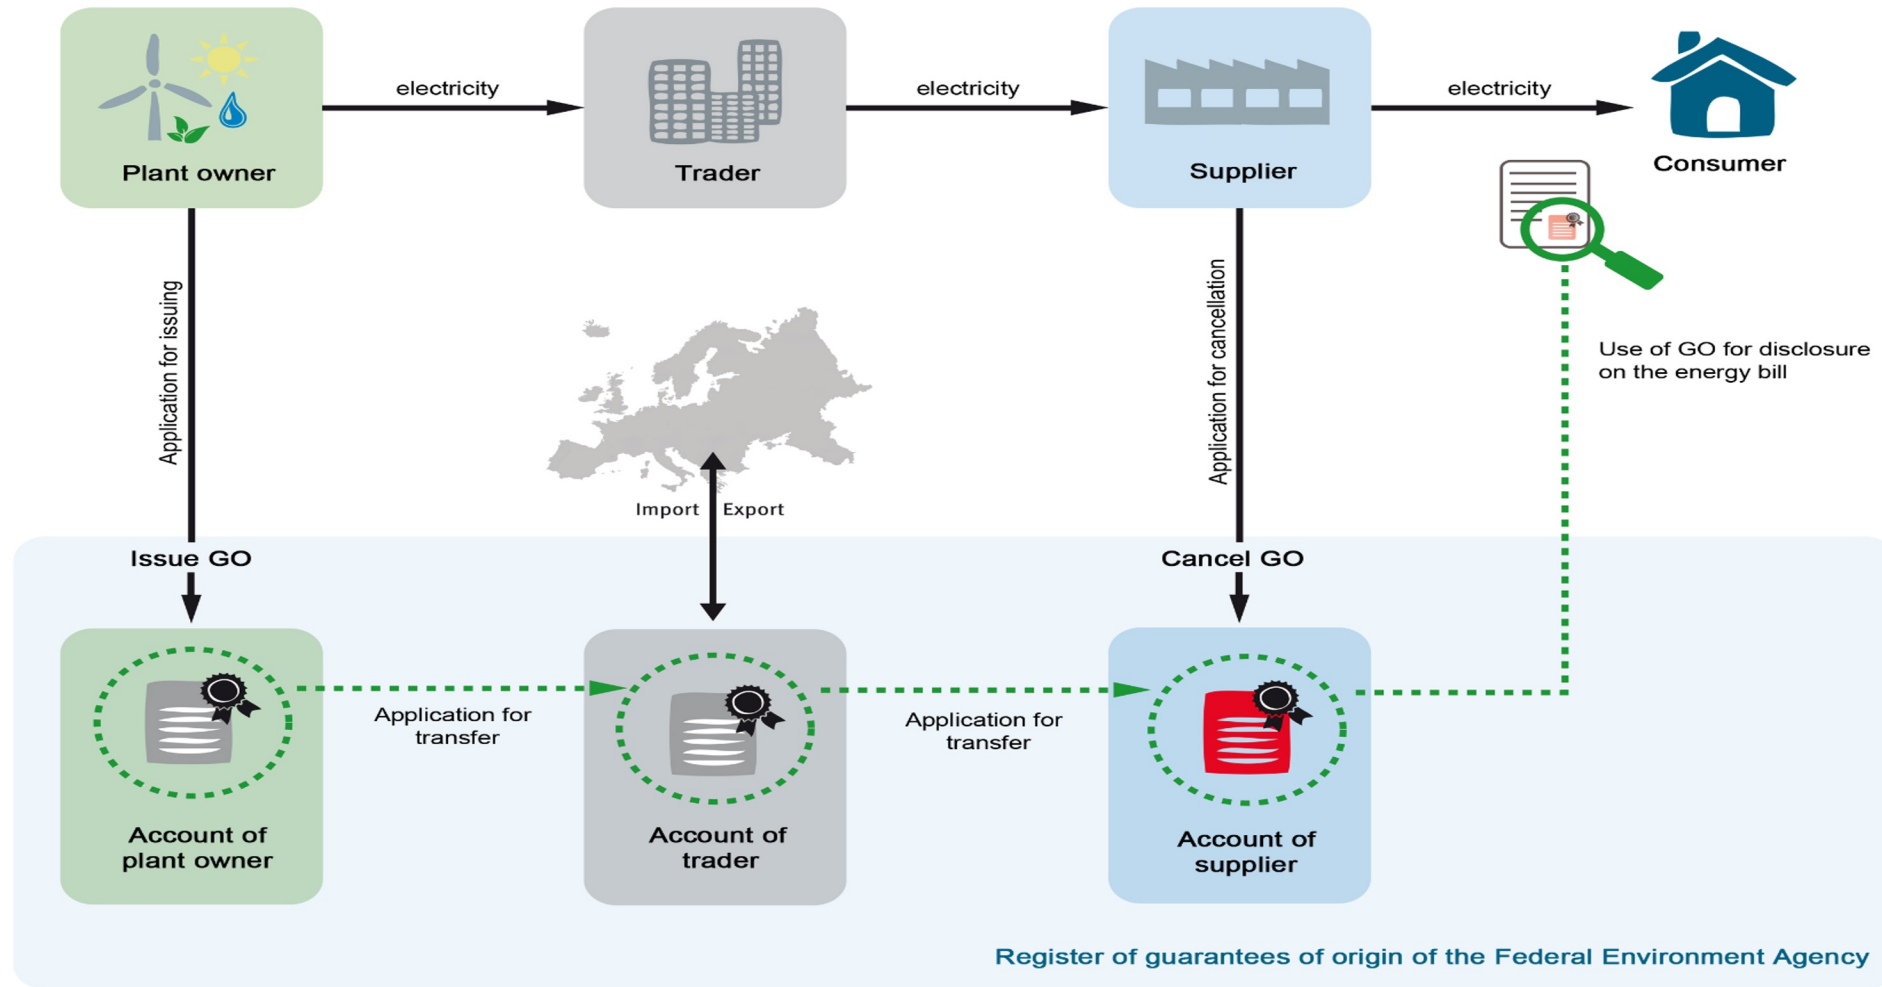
Plant owner

electricity

Trader

electricity

Supplier

electricity

Consumer

Application for issuing

Application for cancellation

Use of GO for disclosure on the energy bill

Import

Export

Issue GO

Cancel GO

Application for transfer

Application for transfer

Account of plant owner

Account of trader

Account of supplier

Register of guarantees of origin of the Federal Environment Agency